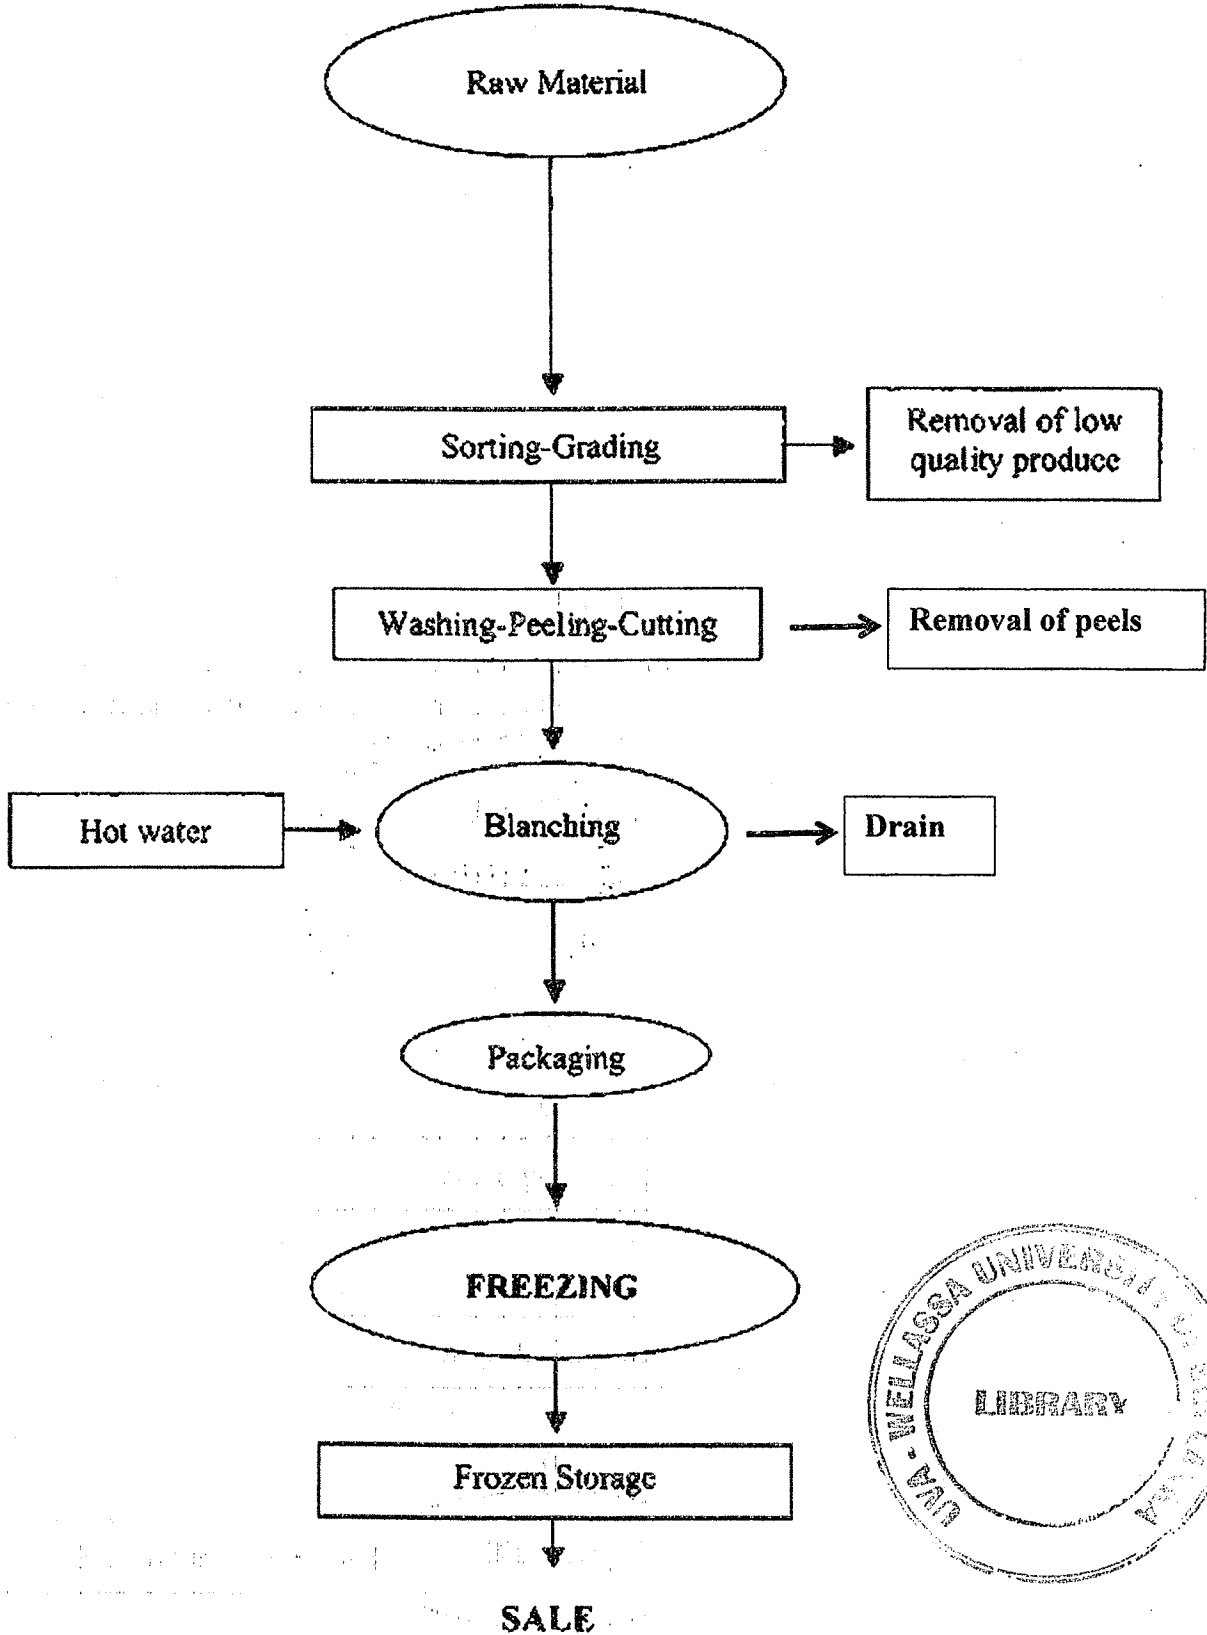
Raw Material

Sorting-Grading

Removal of low quality produce

Washing-Peeling-Cutting

Removal of peels

Hot water

Blanching

Drain

Packaging

FREEZING

Frozen Storage

SALE

UVA - WELLASSA UNIVERSITY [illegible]

LIBRARY